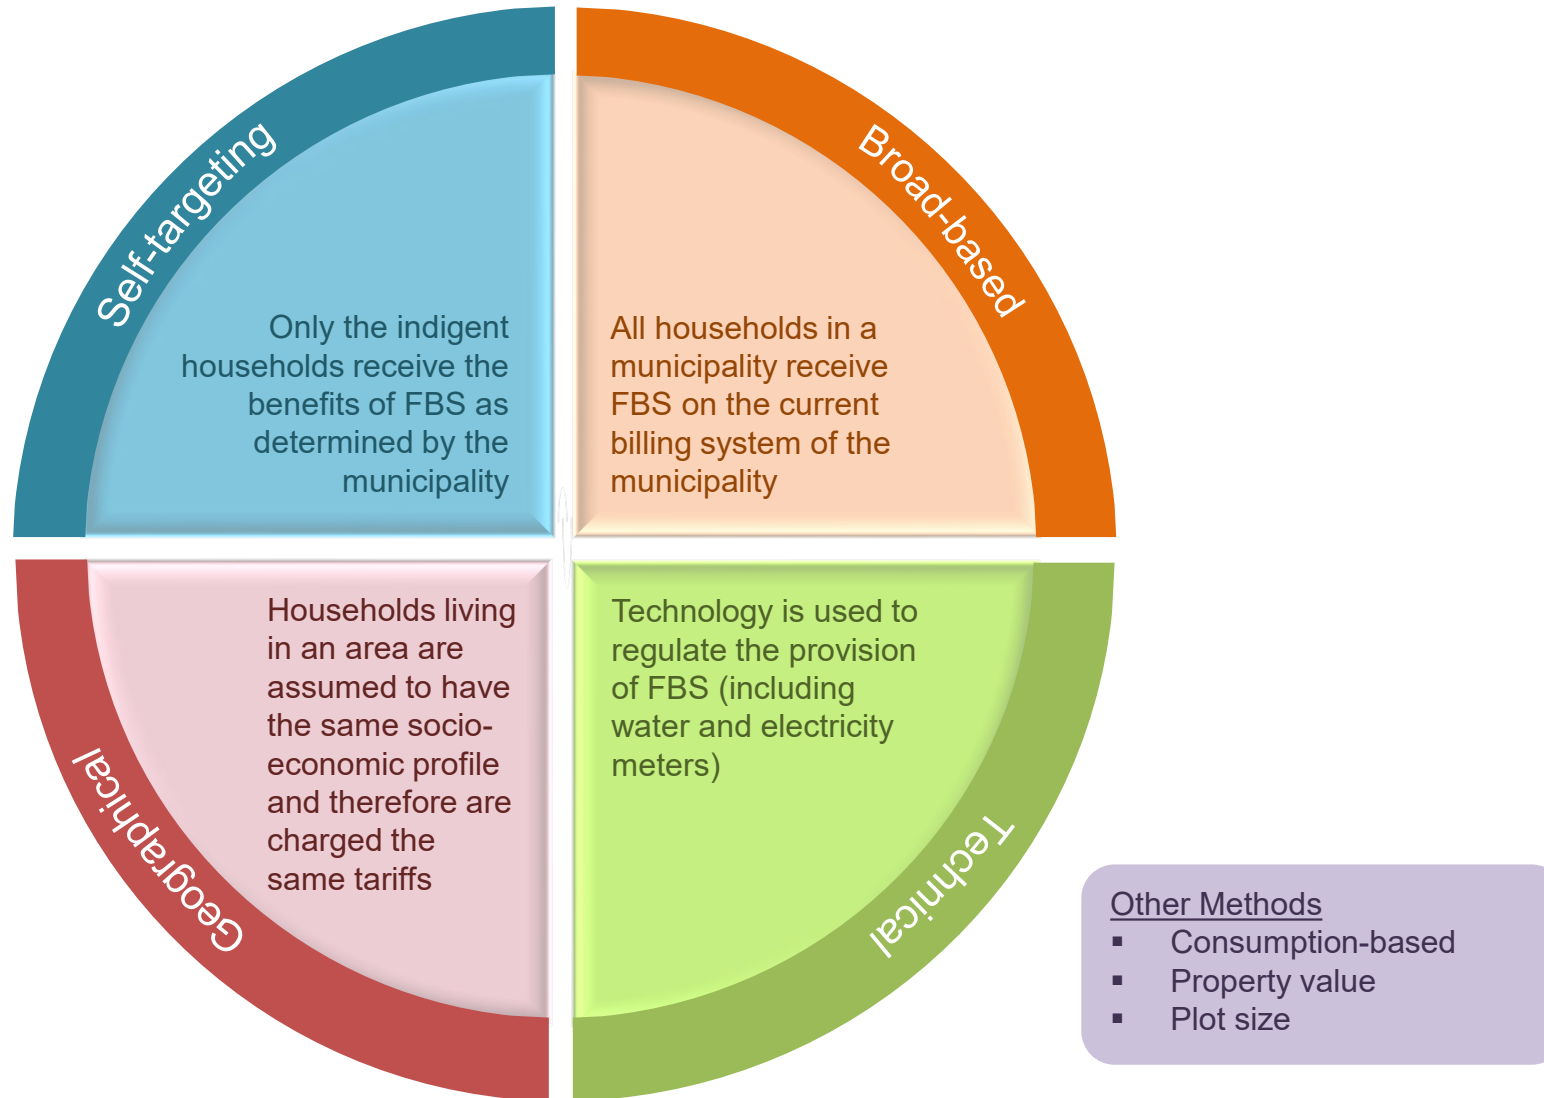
Self-targeting

Only the indigent households receive the benefits of FBS as determined by the municipality

Broad-based

All households in a municipality receive FBS on the current billing system of the municipality

Geographical

Households living in an area are assumed to have the same socio-economic profile and therefore are charged the same tariffs

Technical

Technology is used to regulate the provision of FBS (including water and electricity meters)

Other Methods
▪ Consumption-based
▪ Property value
▪ Plot size